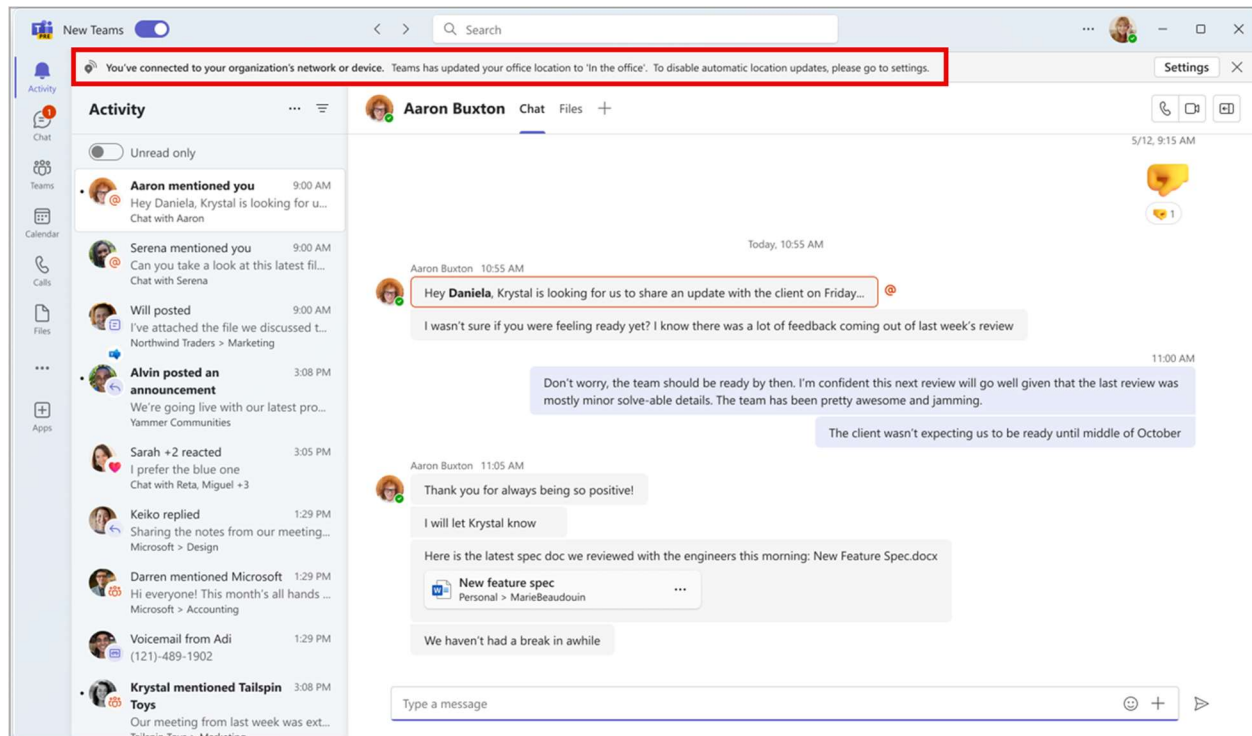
PRE New Teams

Search

You've connected to your organization's network or device. Teams has updated your office location to 'In the office'. To disable automatic location updates, please go to settings.

Settings

Activity
1
Chat
Teams
Calendar
Calls
Files
...
Apps

Activity

Unread only

Aaron mentioned you 9:00 AM
Hey Daniela, Krystal is looking for u...
Chat with Aaron

Serena mentioned you 9:00 AM
Can you take a look at this latest fil...
Chat with Serena

Will posted 9:00 AM
I've attached the file we discussed t...
Northwind Traders > Marketing

Alvin posted an announcement 3:08 PM
We're going live with our latest pro...
Yammer Communities

Sarah +2 reacted 3:05 PM
I prefer the blue one
Chat with Reta, Miguel +3

Keiko replied 1:29 PM
Sharing the notes from our meeting...
Microsoft > Design

Darren mentioned Microsoft 1:29 PM
Hi everyone! This month's all hands ...
Microsoft > Accounting

Voicemail from Adi 1:29 PM
(121)-489-1902

Krystal mentioned Tailspin Toys 3:08 PM
Our meeting from last week was ext...

Aaron Buxton Chat Files +

5/12, 9:15 AM

1

Today, 10:55 AM

Aaron Buxton 10:55 AM
Hey Daniela, Krystal is looking for us to share an update with the client on Friday...
I wasn't sure if you were feeling ready yet? I know there was a lot of feedback coming out of last week's review

11:00 AM
Don't worry, the team should be ready by then. I'm confident this next review will go well given that the last review was mostly minor solve-able details. The team has been pretty awesome and jamming.
The client wasn't expecting us to be ready until middle of October

Aaron Buxton 11:05 AM
Thank you for always being so positive!
I will let Krystal know
Here is the latest spec doc we reviewed with the engineers this morning: New Feature Spec.docx
New feature spec
Personal > MarieBeaudouin
We haven't had a break in awhile

Type a message